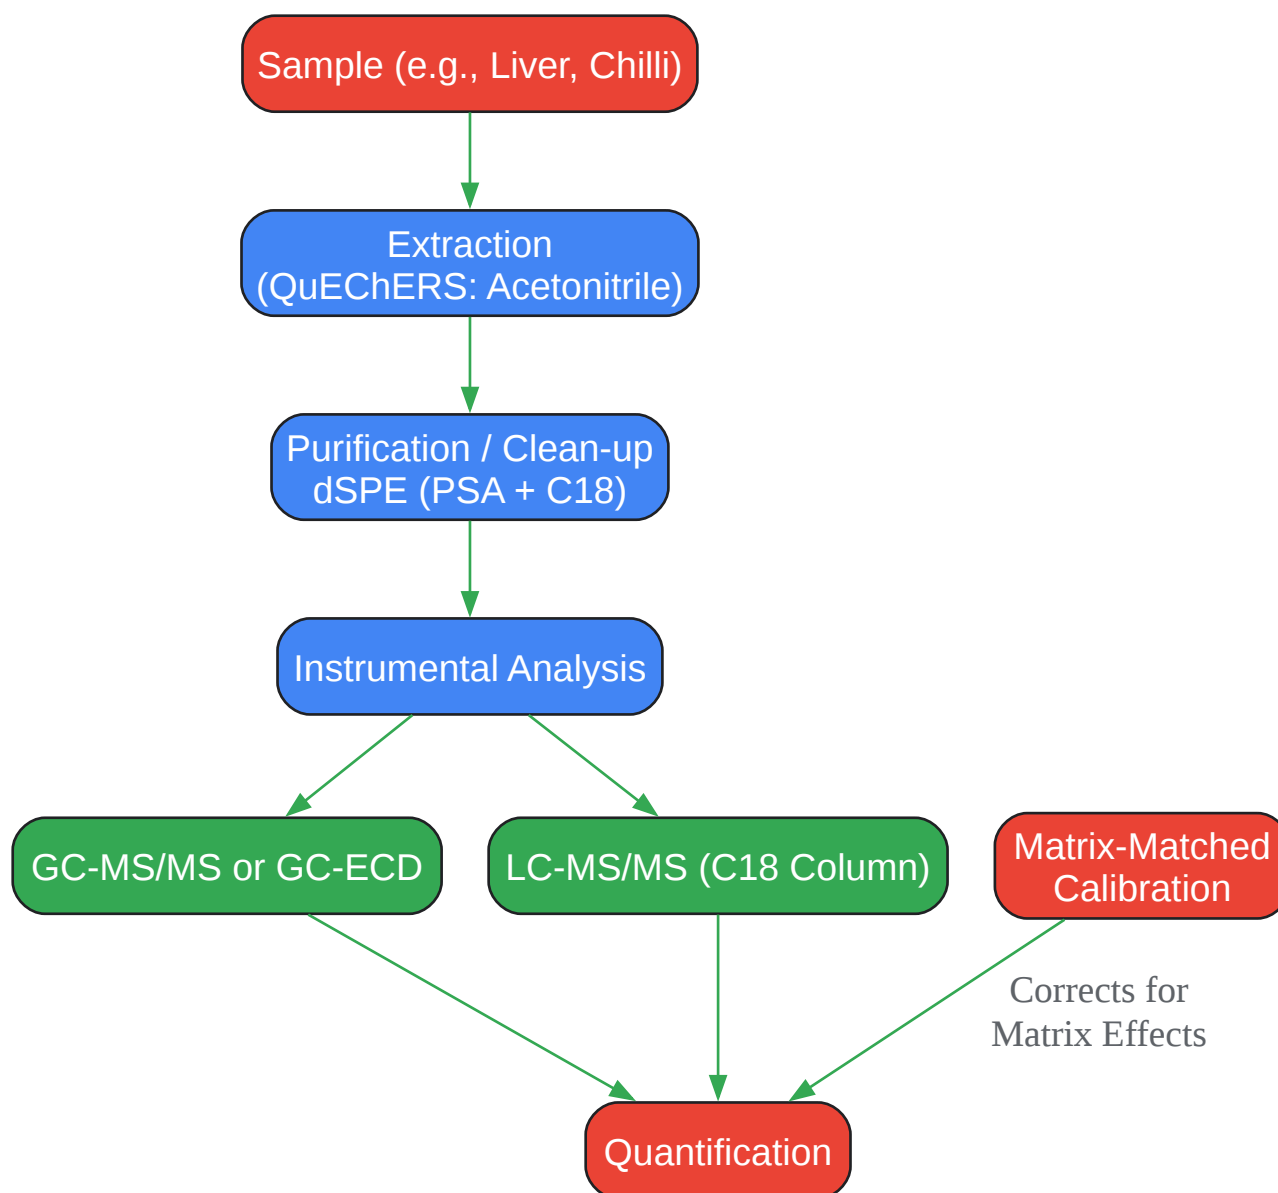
Sample (e.g., Liver, Chilli)

Extraction
(QuEChERS: Acetonitrile)

Purification / Clean-up
dSPE (PSA + C18)

Instrumental Analysis

GC-MS/MS or GC-ECD

LC-MS/MS (C18 Column)

Matrix-Matched
Calibration

Corrects for
Matrix Effects

Quantification